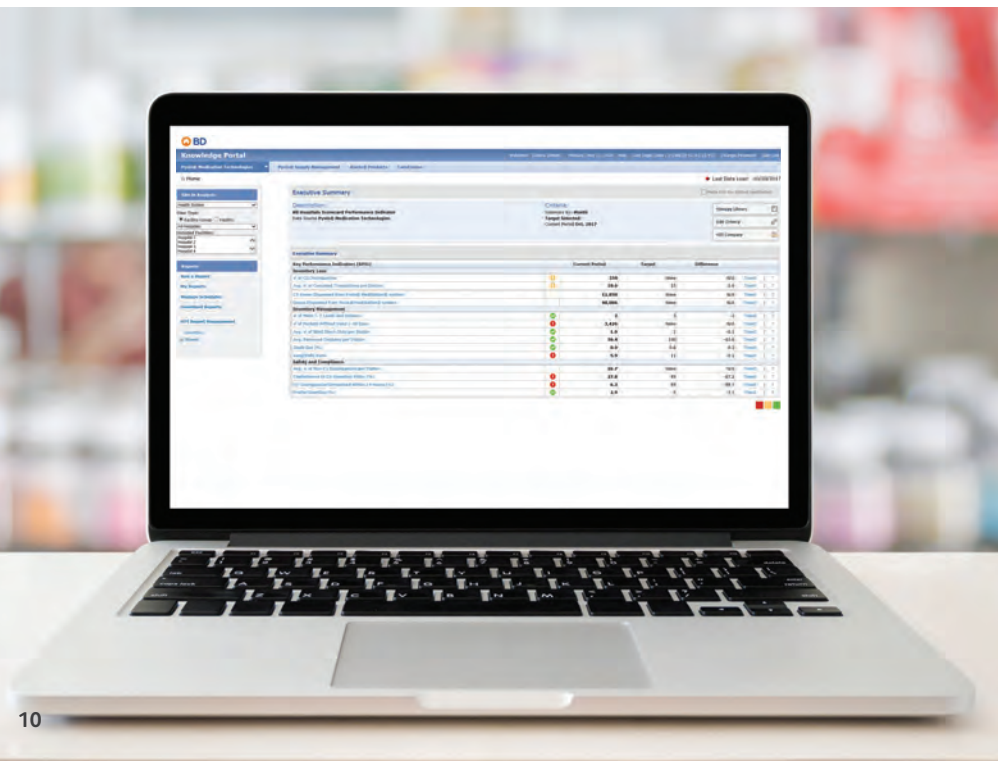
BD

Knowledge Portal

Home

Executive Summary

Description:

Criteria:

Executive Summary

Key Performance Indicators (KPIs)

Current Period

Target

Difference

Inventory Cost

Inventory Management

Safety and Compliance

Last Date Load

10